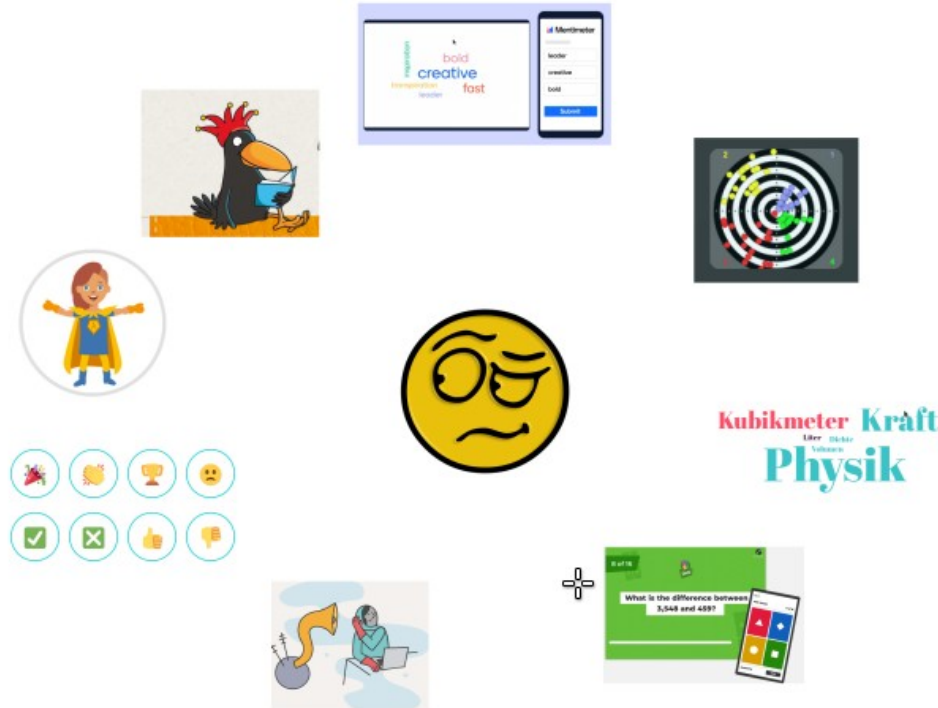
Mentimeter

inspiration
bold
creative
fast
transportation
leader

leader
creative
bold
Submit

2
1
3
4

Kubikmeter Kraft
Liter Dichte
Volumen
Physik

6 of 10
What is the difference between 3,548 and 459?